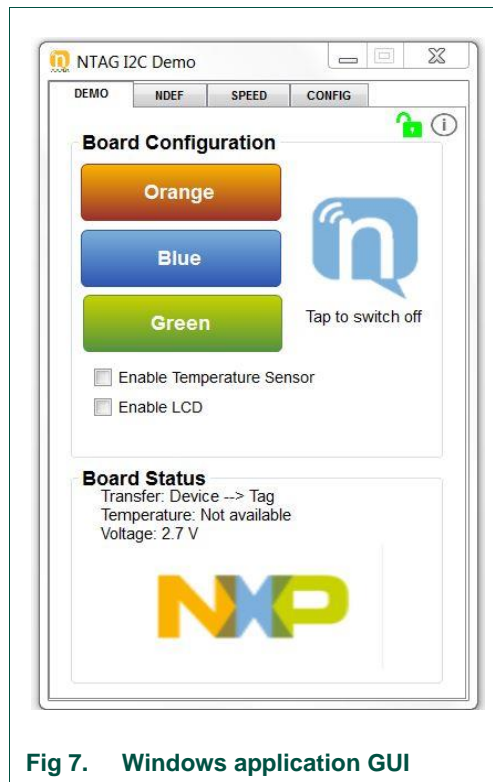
NTAG I2C Demo

DEMO
NDEF
SPEED
CONFIG

Board Configuration

Orange

Blue

Green

Tap to switch off

Enable Temperature Sensor

Enable LCD

Board Status
Transfer: Device --> Tag
Temperature: Not available
Voltage: 2.7 V

NXP

Fig 7. Windows application GUI